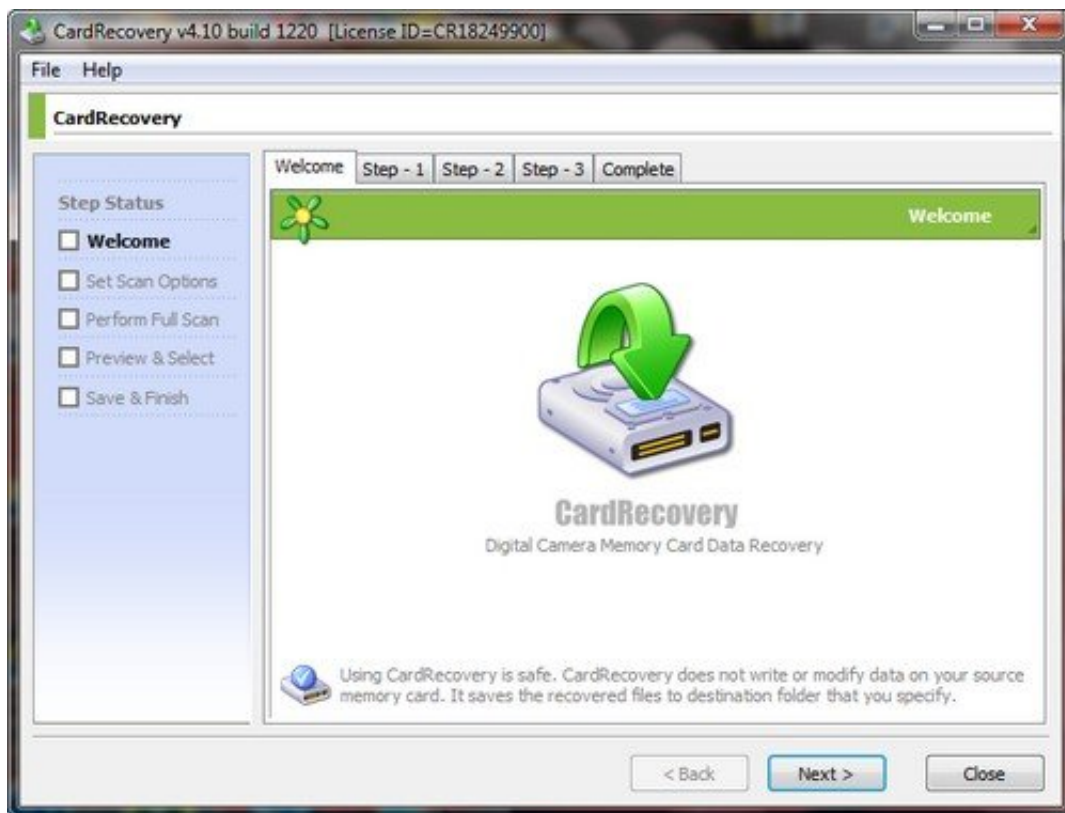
CardRecovery v4.10 build 1220 [License ID=CR18249900]

File Help

CardRecovery

Welcome | Step - 1 | Step - 2 | Step - 3 | Complete

Step Status

Welcome

Set Scan Options

Perform Full Scan

Preview & Select

Save & Finish

Welcome

CardRecovery

Digital Camera Memory Card Data Recovery

Using CardRecovery is safe. CardRecovery does not write or modify data on your source memory card. It saves the recovered files to destination folder that you specify.

< Back

Next >

Close